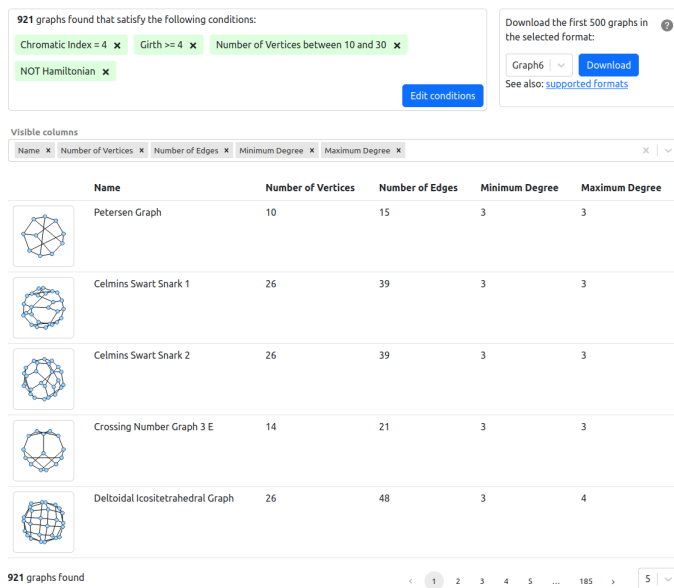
**921** graphs found that satisfy the following conditions:

Chromatic Index = 4 × Girth >= 4 × Number of Vertices between 10 and 30 × NOT Hamiltonian ×

Edit conditions

Download the first 500 graphs in the selected format: ?

Graph6 Download

See also: supported formats

Visible columns

Name × Number of Vertices × Number of Edges × Minimum Degree × Maximum Degree ×

| | Name | Number of Vertices | Number of Edges | Minimum Degree | Maximum Degree |
|---|---|---|---|---|---|
| | Petersen Graph | 10 | 15 | 3 | 3 |
| | Celmins Swart Snark 1 | 26 | 39 | 3 | 3 |
| | Celmins Swart Snark 2 | 26 | 39 | 3 | 3 |
| | Crossing Number Graph 3 E | 14 | 21 | 3 | 3 |
| | Deltoidal Icositetrahedral Graph | 26 | 48 | 3 | 4 |

**921** graphs found

‹ 1 2 3 4 5 ... 185 › 5